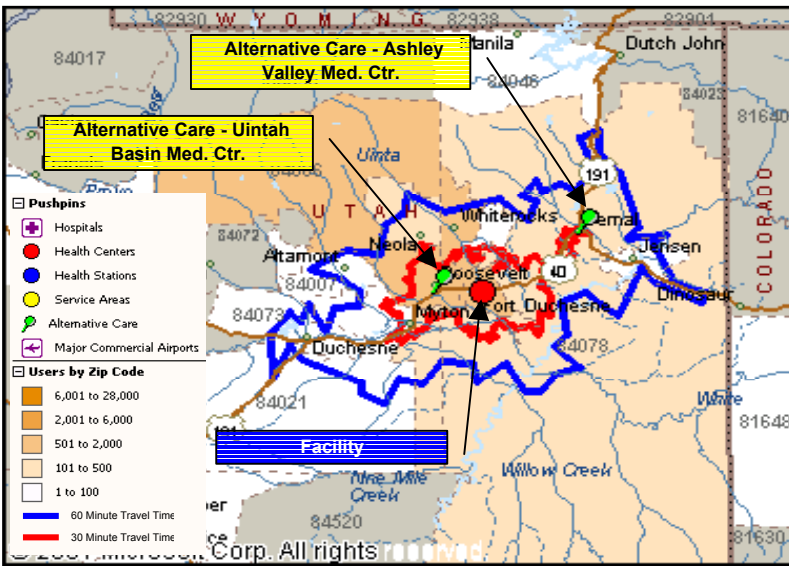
82930 W Y O M I N G 82901
84017
Manila
Dutch John
Alternative Care - Ashley Valley Med. Ctr.
84046
84023
Alternative Care - Uintah Basin Med. Ctr.
Uinta
84640
191
COLORADO
U T A H
Whiterocks
Vernal
Jensen
84072
Neola
Altamont
Roosevelt
40
84007
Fort Duchesne
Dinosaur
84073
Myton
Duchesne
84078
84021
White
81648
191
Facility
Willow Creek
Nine Mile Creek
84520
81630
Pushpins
Hospitals
Health Centers
Health Stations
Service Areas
Alternative Care
Major Commercial Airports
Users by Zip Code
6,001 to 28,000
2,001 to 6,000
501 to 2,000
101 to 500
1 to 100
60 Minute Travel Time
30 Minute Travel Time
© 2001 Microsoft Corp. All rights reserved.